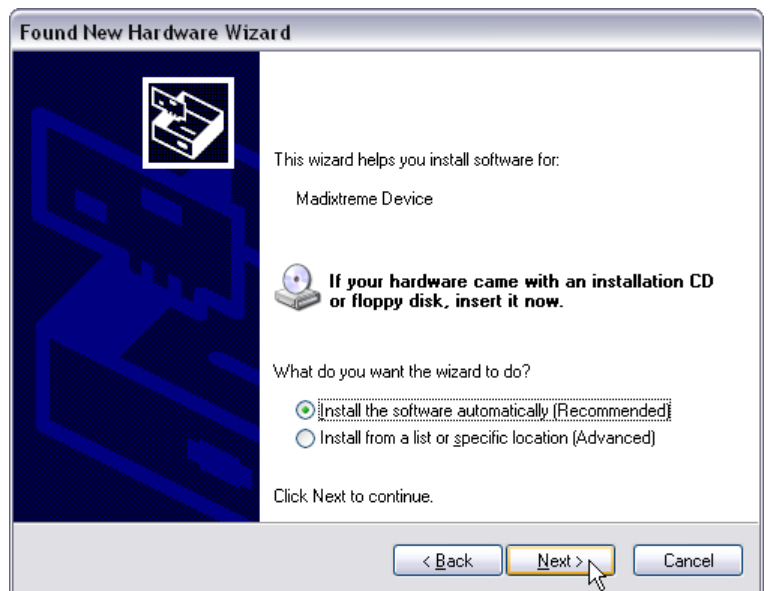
Found New Hardware Wizard

This wizard helps you install software for:

Madixtreme Device

If your hardware came with an installation CD or floppy disk, insert it now.

What do you want the wizard to do?

Install the software automatically (Recommended)
Install from a list or specific location (Advanced)

Click Next to continue.

< Back Next > Cancel